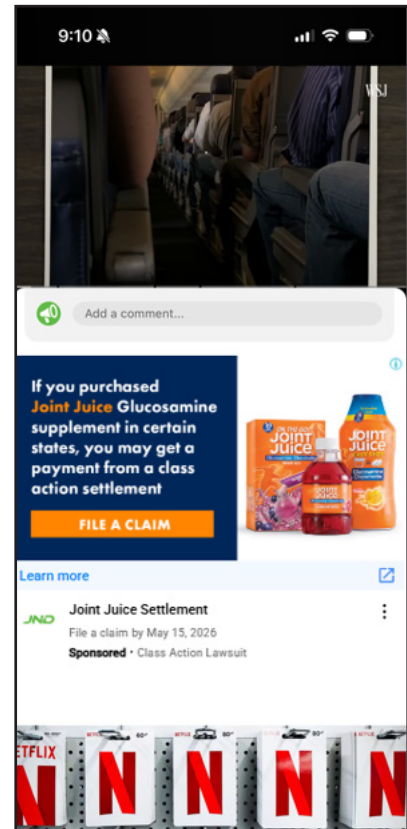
9:10

WSJ

Add a comment...

If you purchased Joint Juice Glucosamine supplement in certain states, you may get a payment from a class action settlement

FILE A CLAIM

ON THE GO! JOINT Juice

JOINT Juice

JOINT Juice

Learn more

JND

Joint Juice Settlement

File a claim by May 15, 2026

Sponsored • Class Action Lawsuit

NETFLIX

NETFLIX

NETFLIX

NETFLIX

NETFLIX